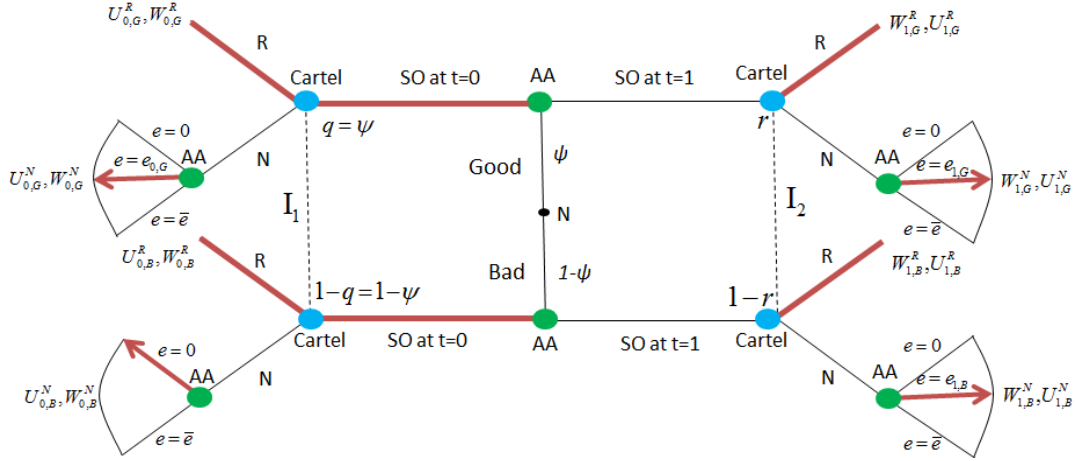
$U^R_{0,G}, W^R_{0,G}$

R

Cartel

SO at t=0

AA

SO at t=1

Cartel

R

$W^R_{1,G}, U^R_{1,G}$

$q = \psi$

$r$

$e = 0$

$e = e_{0,G}$

AA

N

$U^N_{0,G}, W^N_{0,G}$

$e = \bar{e}$

Good

$\psi$

N

$\mathrm{I}_1$

$\mathrm{I}_2$

$e = 0$

N

AA

$e = e_{1,G}$

$W^N_{1,G}, U^N_{1,G}$

$e = \bar{e}$

$U^R_{0,B}, W^R_{0,B}$

R

Bad

$1\text{-}\psi$

R

$W^R_{1,B}, U^R_{1,B}$

$1-q = 1-\psi$

$1-r$

Cartel

SO at t=0

AA

SO at t=1

Cartel

$e = 0$

AA

N

$U^N_{0,B}, W^N_{0,B}$

$e = \bar{e}$

$e = 0$

N

AA

$e = e_{1,B}$

$W^N_{1,B}, U^N_{1,B}$

$e = \bar{e}$